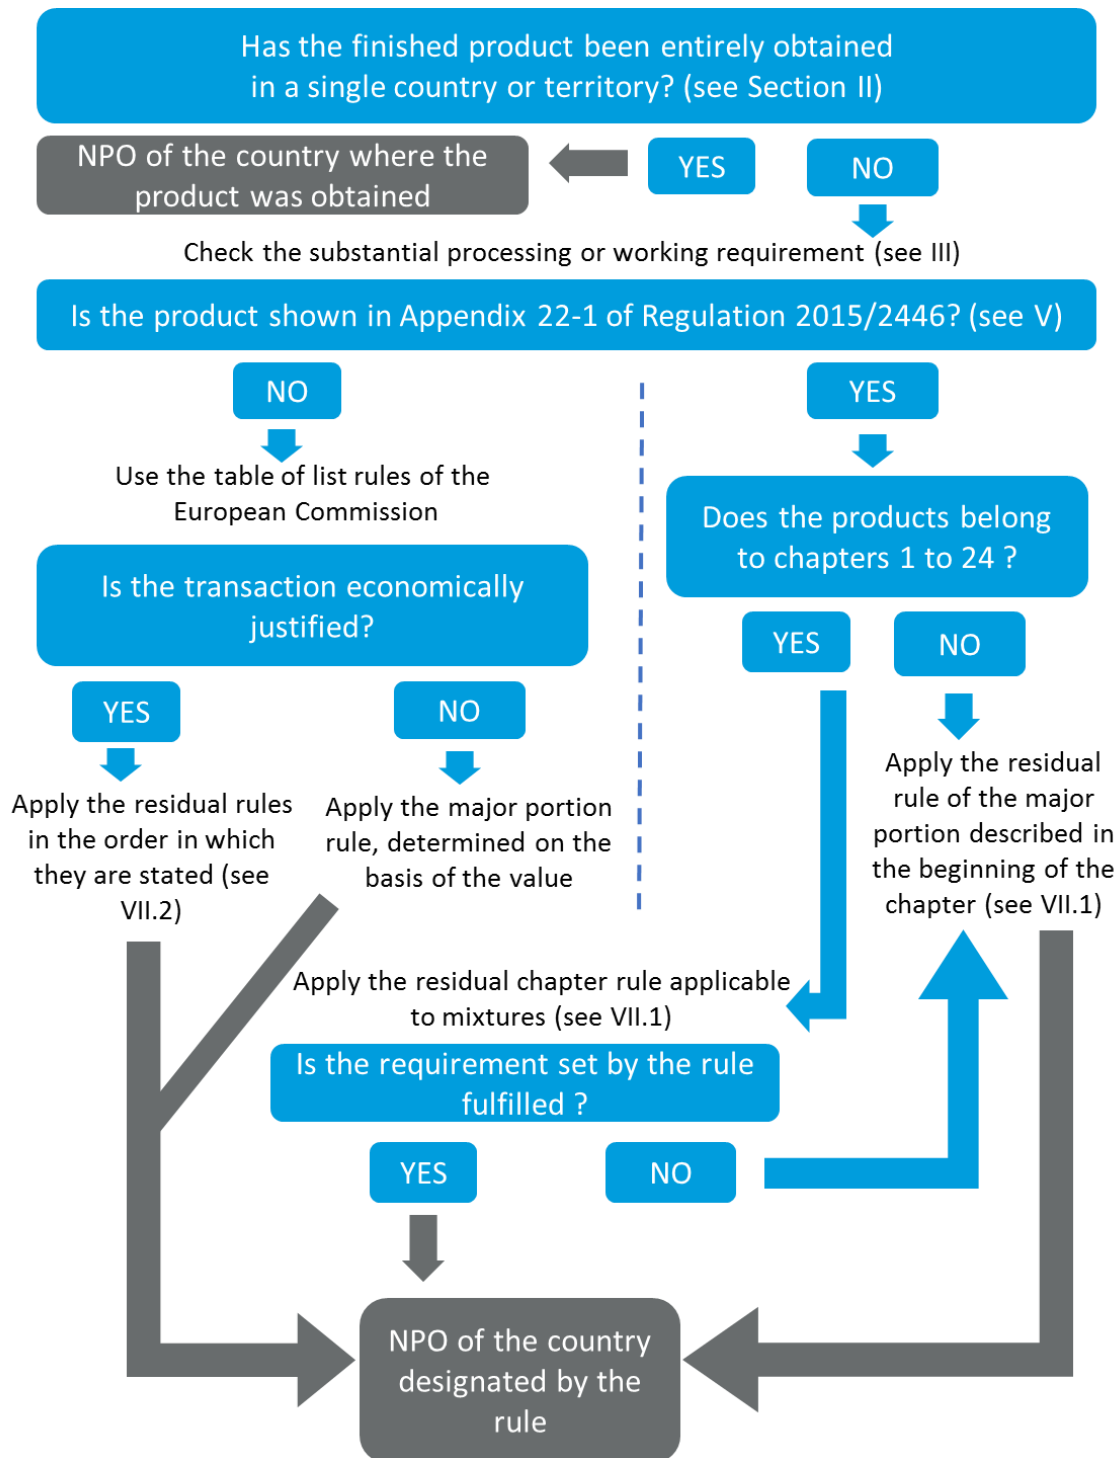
Has the finished product been entirely obtained in a single country or territory? (see Section II)

NPO of the country where the product was obtained

YES

NO

Check the substantial processing or working requirement (see III)

Is the product shown in Appendix 22-1 of Regulation 2015/2446? (see V)

NO

YES

Use the table of list rules of the European Commission

Does the products belong to chapters 1 to 24 ?

Is the transaction economically justified?

YES

NO

YES

NO

Apply the residual rules in the order in which they are stated (see VII.2)

Apply the major portion rule, determined on the basis of the value

Apply the residual rule of the major portion described in the beginning of the chapter (see VII.1)

Apply the residual chapter rule applicable to mixtures (see VII.1)

Is the requirement set by the rule fulfilled ?

YES

NO

NPO of the country designated by the rule